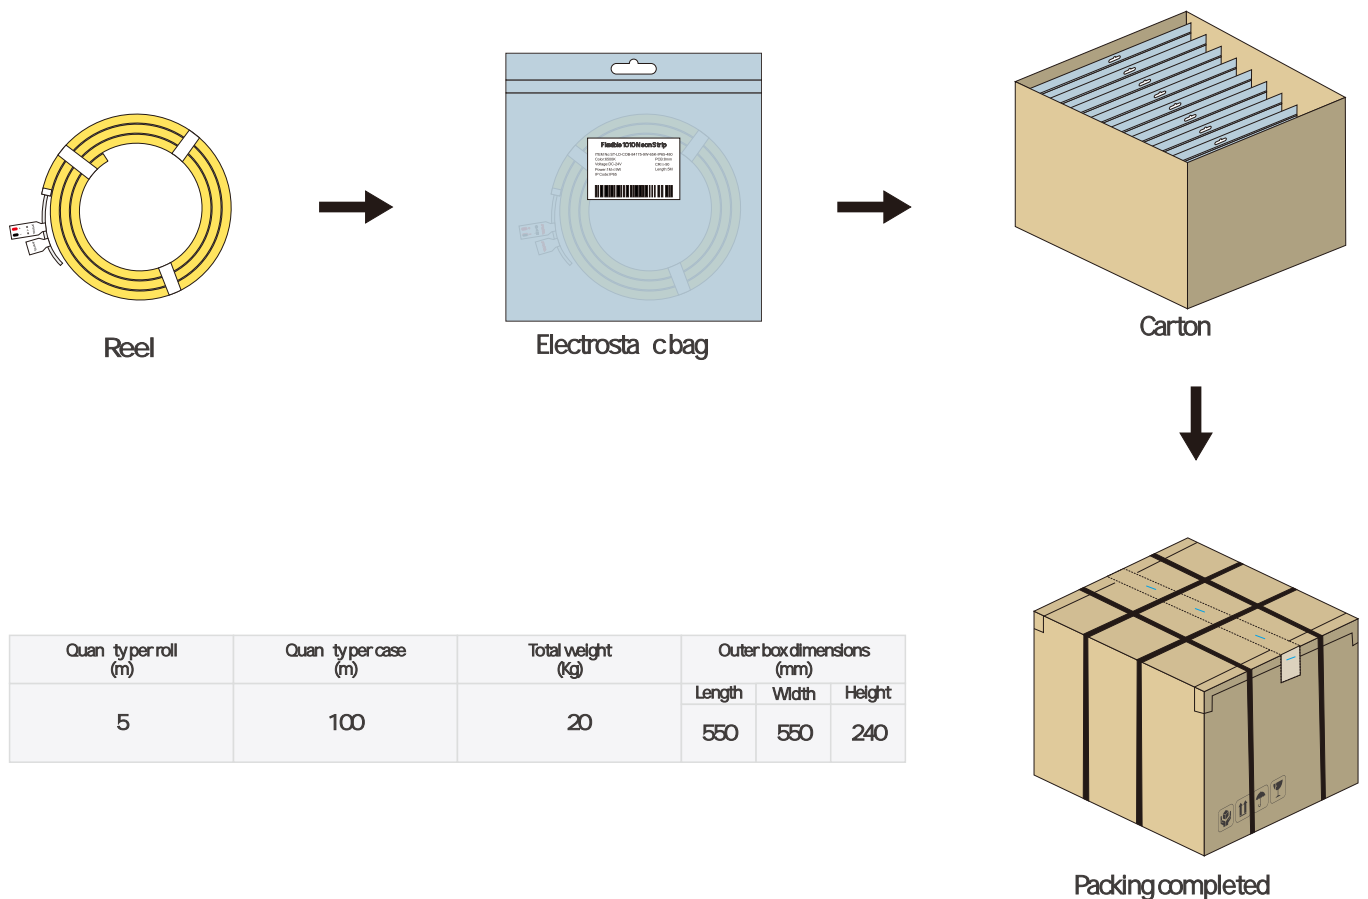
Reel

Flexible 1010 Neon Strip

Electrosta c bag

Carton

| Quan ty per roll (m) | Quan ty per case (m) | Total weight (Kg) | Outer box dimensions (mm) | | |
|---|---|---|---|---|---|
| | | | Length | Width | Height |
| 5 | 100 | 20 | 550 | 550 | 240 |

Packing completed